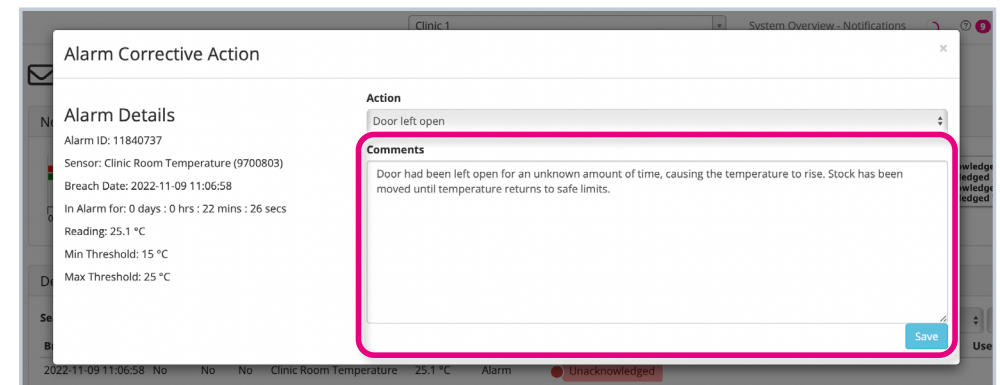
Clinic 1

System Overview - Notifications

9

Alarm Corrective Action

×

Alarm Details

Alarm ID: 11840737

Sensor: Clinic Room Temperature (9700803)

Breach Date: 2022-11-09 11:06:58

In Alarm for: 0 days : 0 hrs : 22 mins : 26 secs

Reading: 25.1 °C

Min Threshold: 15 °C

Max Threshold: 25 °C

Action

Door left open

Comments

Door had been left open for an unknown amount of time, causing the temperature to rise. Stock has been moved until temperature returns to safe limits.

Save

2022-11-09 11:06:58 No No No Clinic Room Temperature 25.1 °C Alarm Unacknowledged